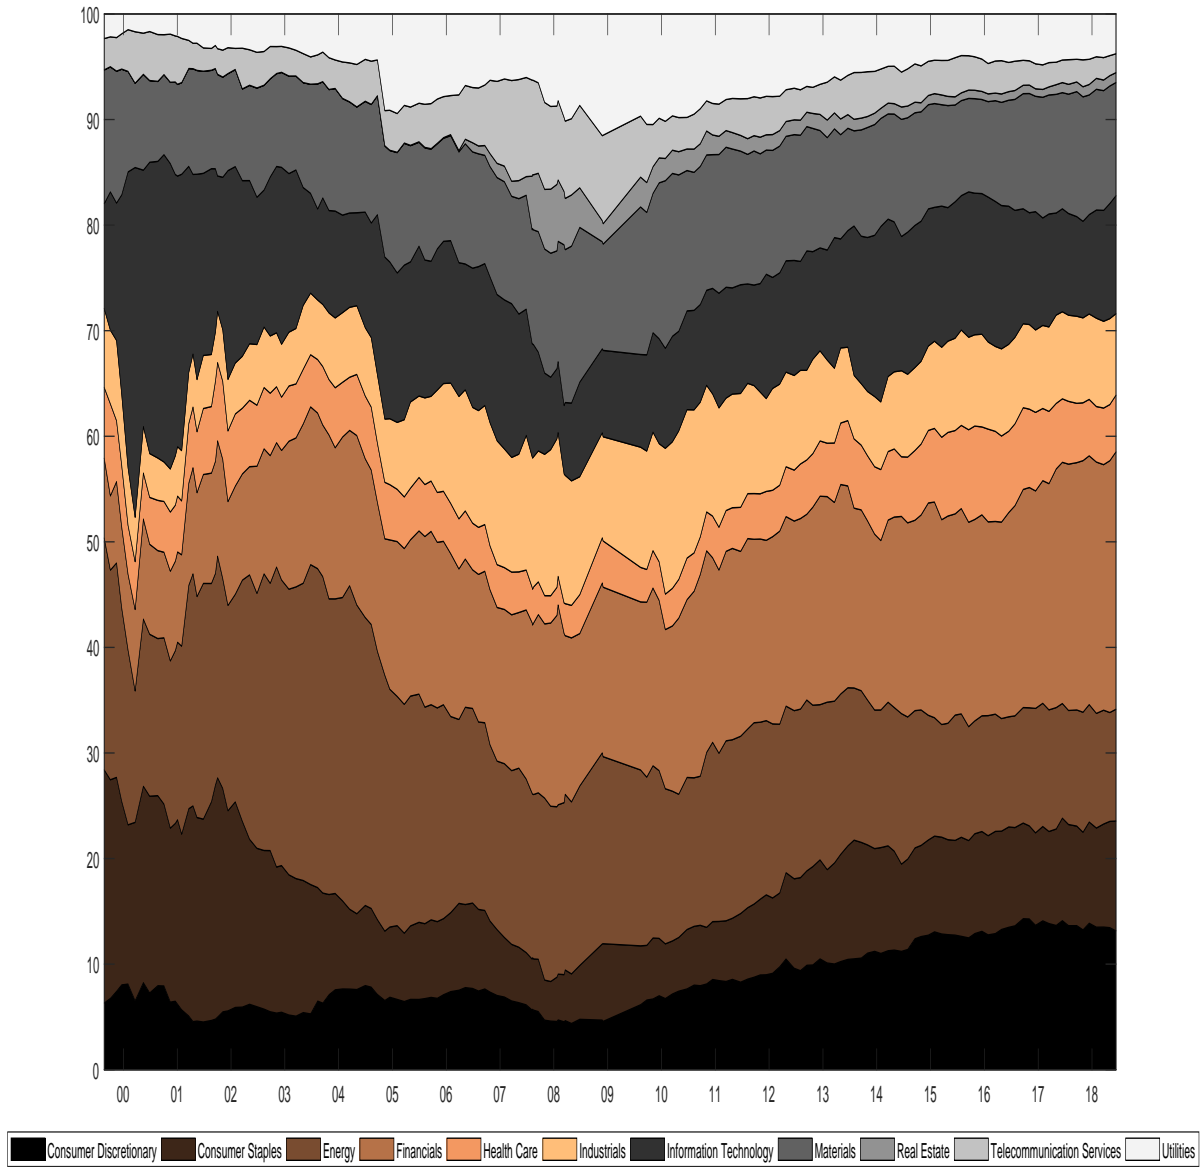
100
90
80
70
60
50
40
30
20
10
0

00 01 02 03 04 05 06 07 08 09 10 11 12 13 14 15 16 17 18

Consumer Discretionary Consumer Staples Energy Financials Health Care Industrials Information Technology Materials Real Estate Telecommunication Services Utilities